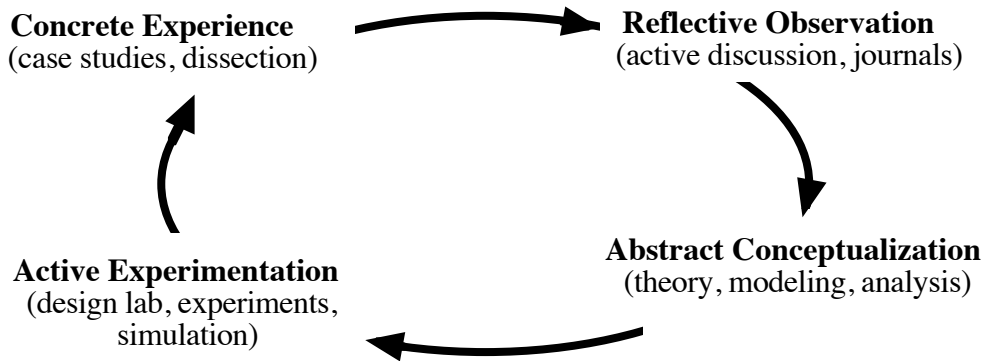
**Concrete Experience**
(case studies, dissection)

**Reflective Observation**
(active discussion, journals)

**Abstract Conceptualization**
(theory, modeling, analysis)

**Active Experimentation**
(design lab, experiments, simulation)